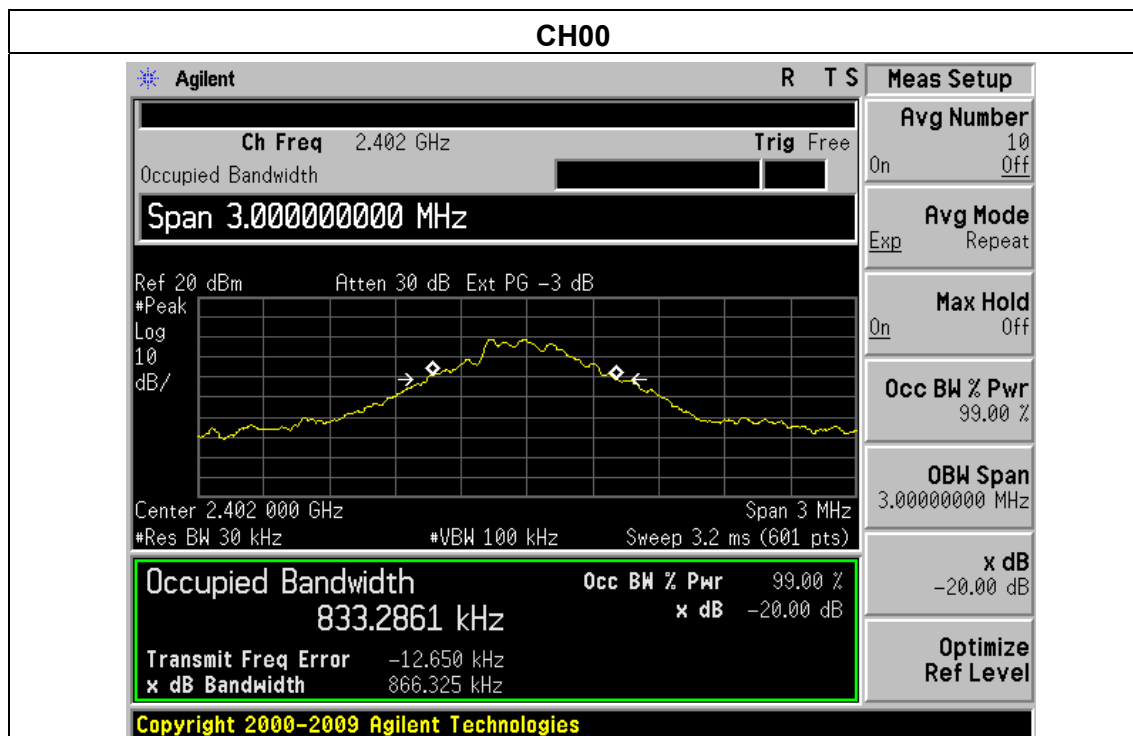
CH00

Agilent R T S

Ch Freq 2.402 GHz Trig Free
Occupied Bandwidth

Span 3.000000000 MHz

Ref 20 dBm Atten 30 dB Ext PG -3 dB
#Peak
Log
10
dB/

Center 2.402 000 GHz Span 3 MHz
#Res BW 30 kHz #VBW 100 kHz Sweep 3.2 ms (601 pts)

Occupied Bandwidth
833.2861 kHz
Occ BW % Pwr 99.00 %
x dB -20.00 dB

Transmit Freq Error -12.650 kHz
x dB Bandwidth 866.325 kHz

Meas Setup
Avg Number 10
On Off
Avg Mode
Exp Repeat
Max Hold
On Off
Occ BW % Pwr 99.00 %
OBW Span 3.00000000 MHz
x dB -20.00 dB
Optimize Ref Level

Copyright 2000-2009 Agilent Technologies